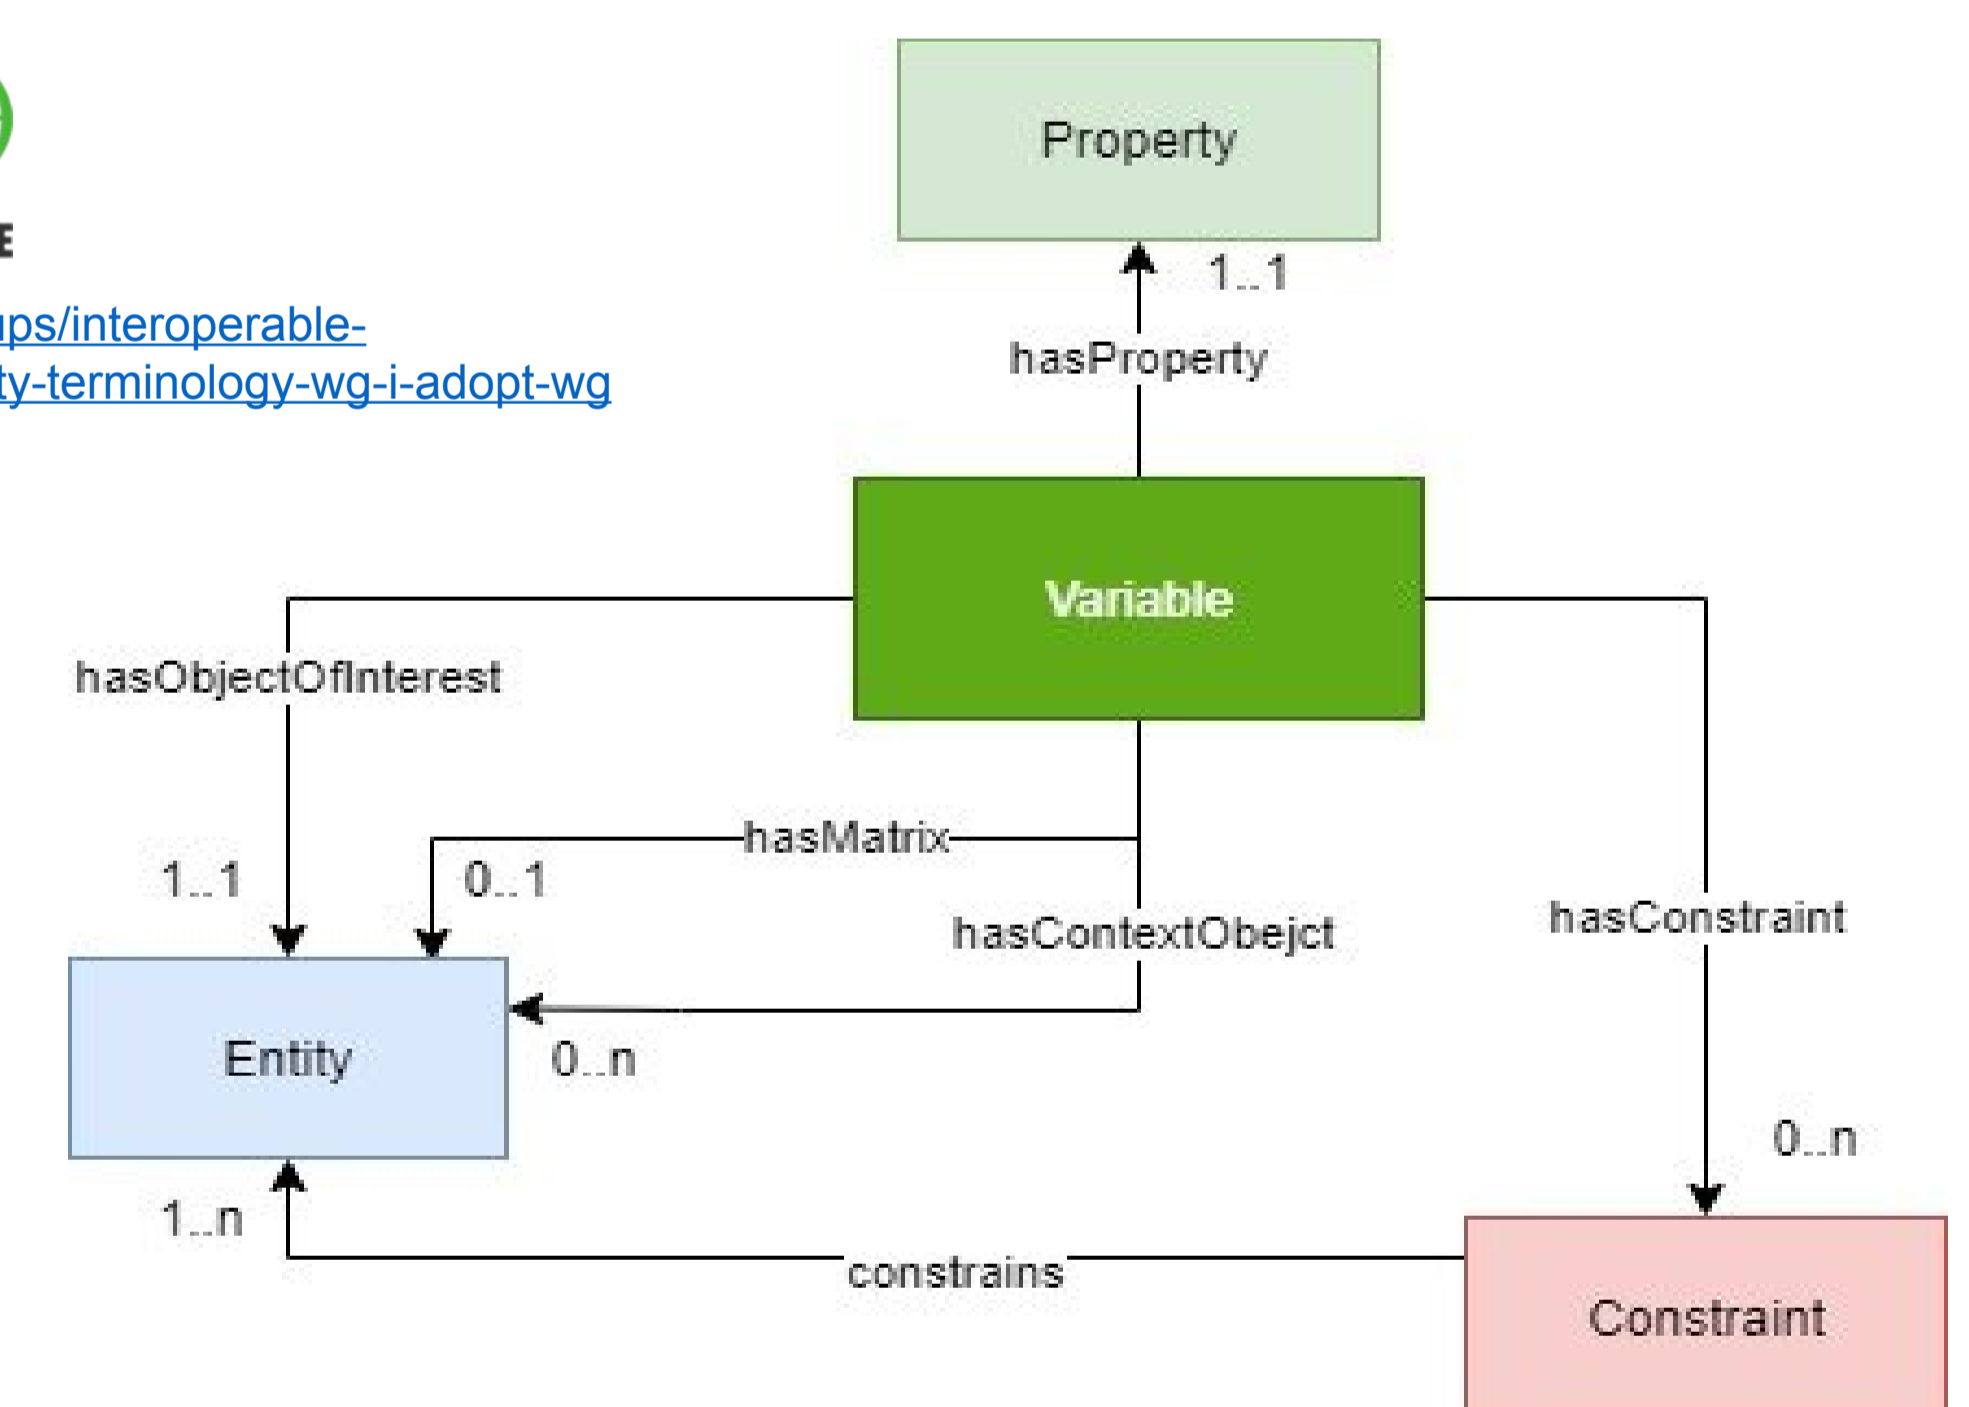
E

ups/interoperable-ty-terminology-wg-i-adopt-wg

Property

1..1

hasProperty

Variable

hasObjectOfInterest

hasMatrix

1..1

0..1

hasContextObejct

hasConstraint

Entity

0..n

0..n

1..n

constrains

Constraint